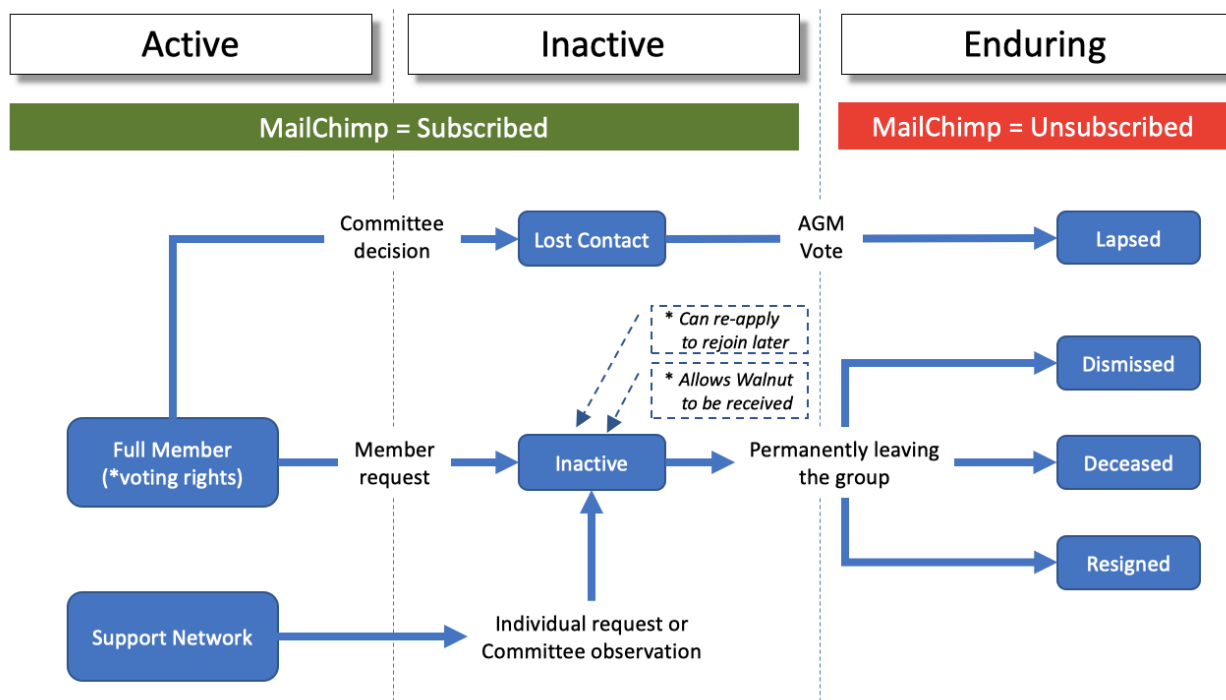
Active

Inactive

Enduring

MailChimp = Subscribed

MailChimp = Unsubscribed

Committee decision

Lost Contact

AGM Vote

Lapsed

* Can re-apply to rejoin later

* Allows Walnut to be received

Dismissed

Full Member (*voting rights)

Member request

Inactive

Permanently leaving the group

Deceased

Resigned

Support Network

Individual request or Committee observation